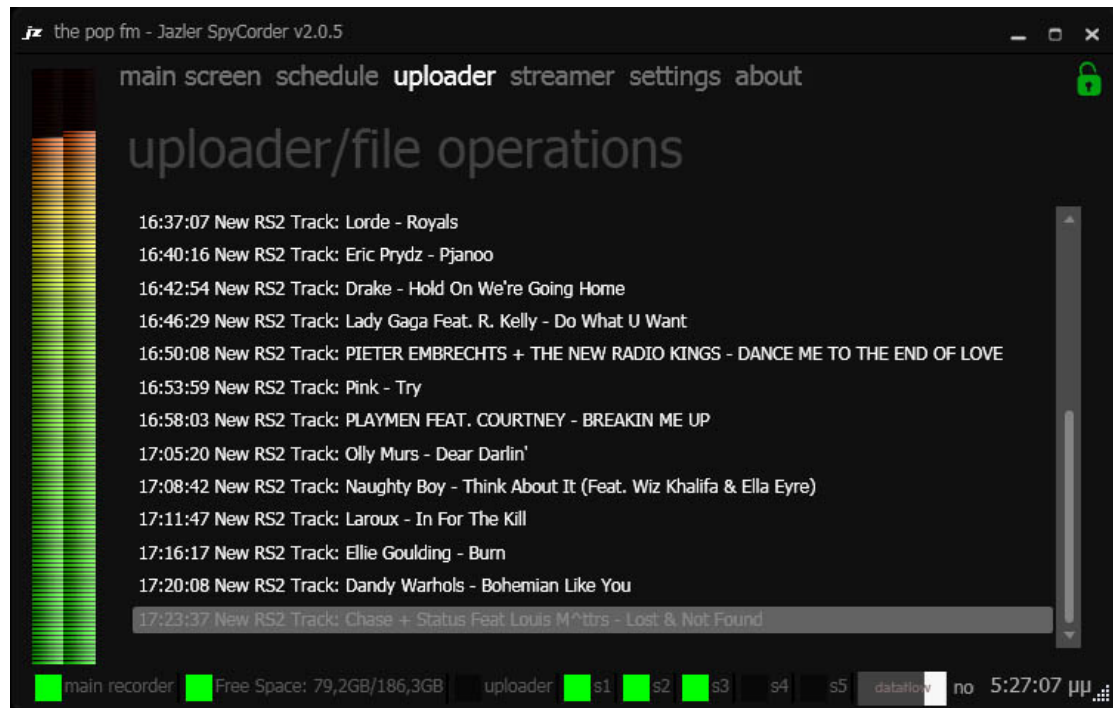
jz the pop fm - Jazler SpyCorder v2.0.5

main screen schedule uploader streamer settings about

uploader/file operations

16:37:07 New RS2 Track: Lorde - Royals
16:40:16 New RS2 Track: Eric Prydz - Pjanoo
16:42:54 New RS2 Track: Drake - Hold On We're Going Home
16:46:29 New RS2 Track: Lady Gaga Feat. R. Kelly - Do What U Want
16:50:08 New RS2 Track: PIETER EMBRECHTS + THE NEW RADIO KINGS - DANCE ME TO THE END OF LOVE
16:53:59 New RS2 Track: Pink - Try
16:58:03 New RS2 Track: PLAYMEN FEAT. COURTNEY - BREAKIN ME UP
17:05:20 New RS2 Track: Olly Murs - Dear Darlin'
17:08:42 New RS2 Track: Naughty Boy - Think About It (Feat. Wiz Khalifa & Ella Eyre)
17:11:47 New RS2 Track: Laroux - In For The Kill
17:16:17 New RS2 Track: Ellie Goulding - Burn
17:20:08 New RS2 Track: Dandy Warhols - Bohemian Like You
17:23:37 New RS2 Track: Chase + Status Feat Louis M^ttrs - Lost & Not Found

main recorder Free Space: 79,2GB/186,3GB uploader s1 s2 s3 s4 s5 dataflow no 5:27:07 μμ